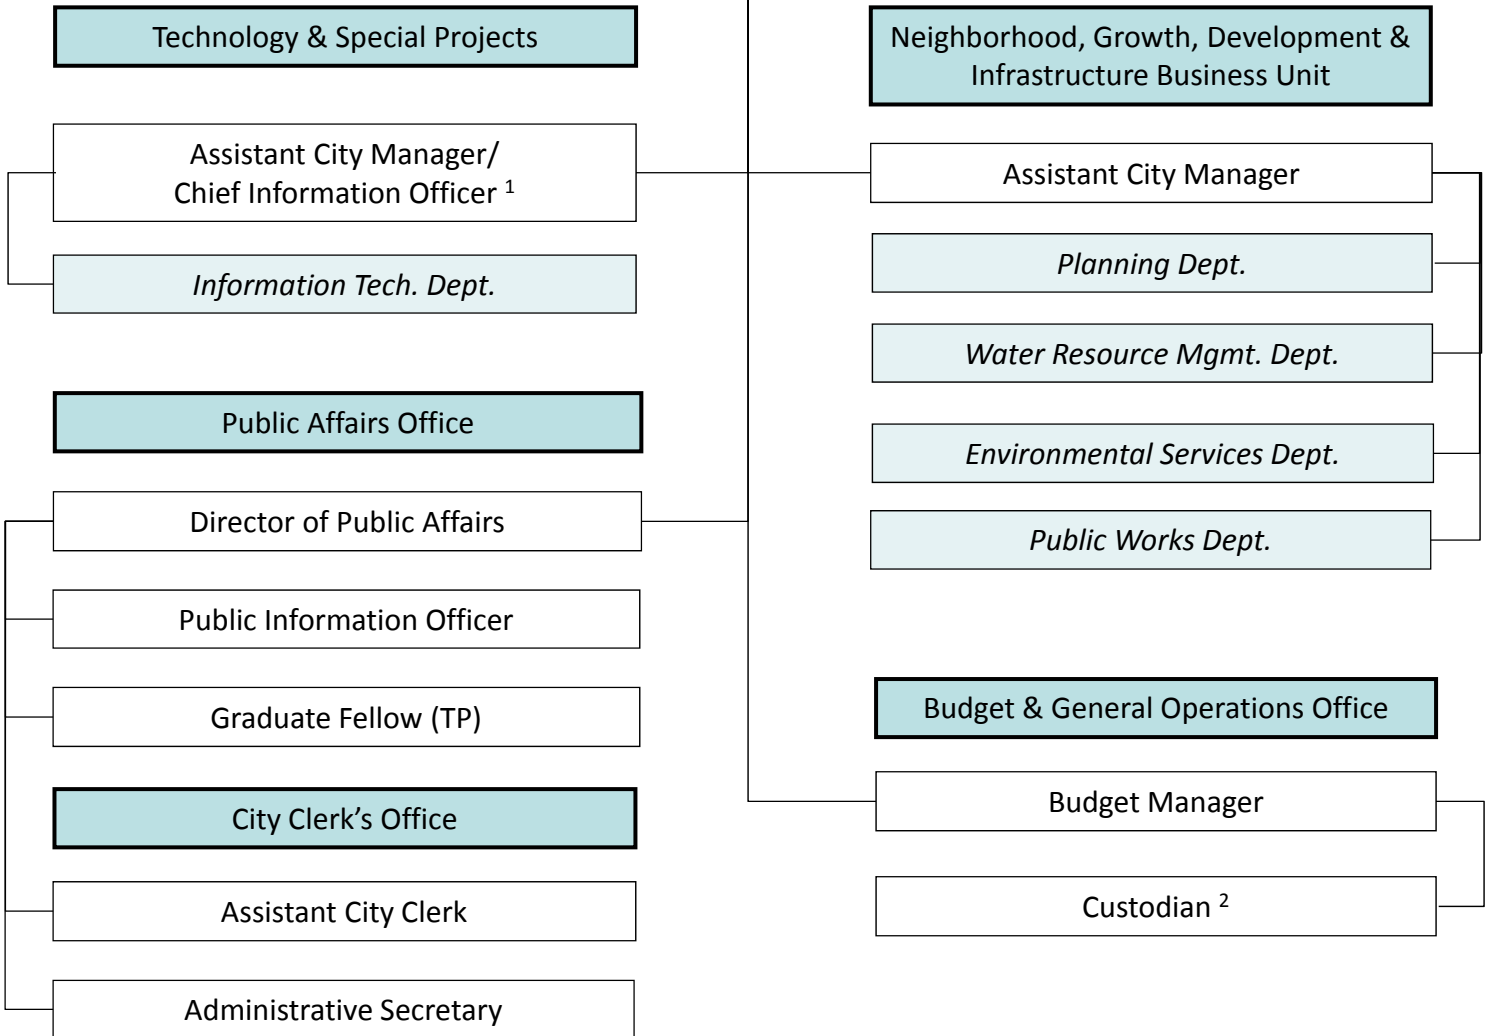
Technology & Special Projects

Assistant City Manager/ Chief Information Officer $^{1}$

Information Tech. Dept.

Public Affairs Office

Director of Public Affairs

Public Information Officer

Graduate Fellow (TP)

City Clerk’s Office

Assistant City Clerk

Administrative Secretary

Neighborhood, Growth, Development & Infrastructure Business Unit

Assistant City Manager

Planning Dept.

Water Resource Mgmt. Dept.

Environmental Services Dept.

Public Works Dept.

Budget & General Operations Office

Budget Manager

Custodian $^{2}$